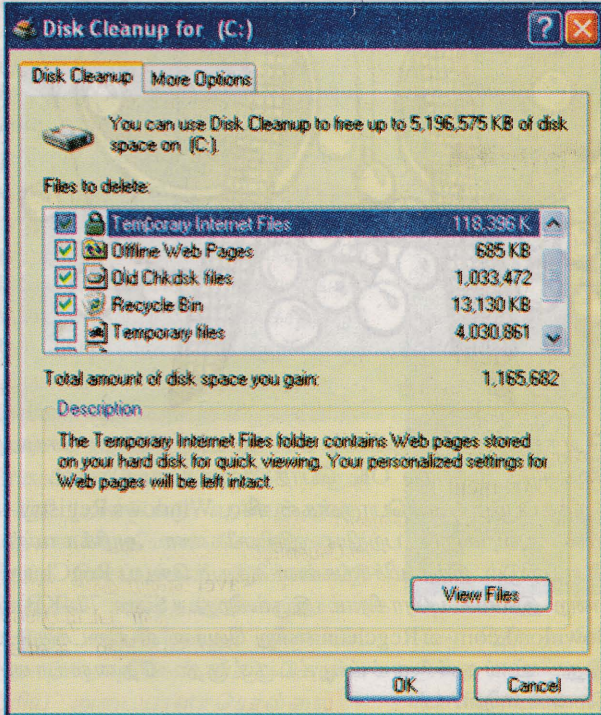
Disk Cleanup for (C:)

Disk Cleanup | More Options

You can use Disk Cleanup to free up to 5,196,575 KB of disk space on (C:).

Files to delete:

| | | |
|---|---|---|
| ☑ | Temporary Internet Files | 118,396 K |
| ☑ | Offline Web Pages | 685 KB |
| ☑ | Old Chkdsk files | 1,033,472 |
| ☑ | Recycle Bin | 13,130 KB |
| ☐ | Temporary files | 4,030,861 |

Total amount of disk space you gain: 1,165,682

Description

The Temporary Internet Files folder contains Web pages stored on your hard disk for quick viewing. Your personalized settings for Web pages will be left intact.

View Files

OK | Cancel